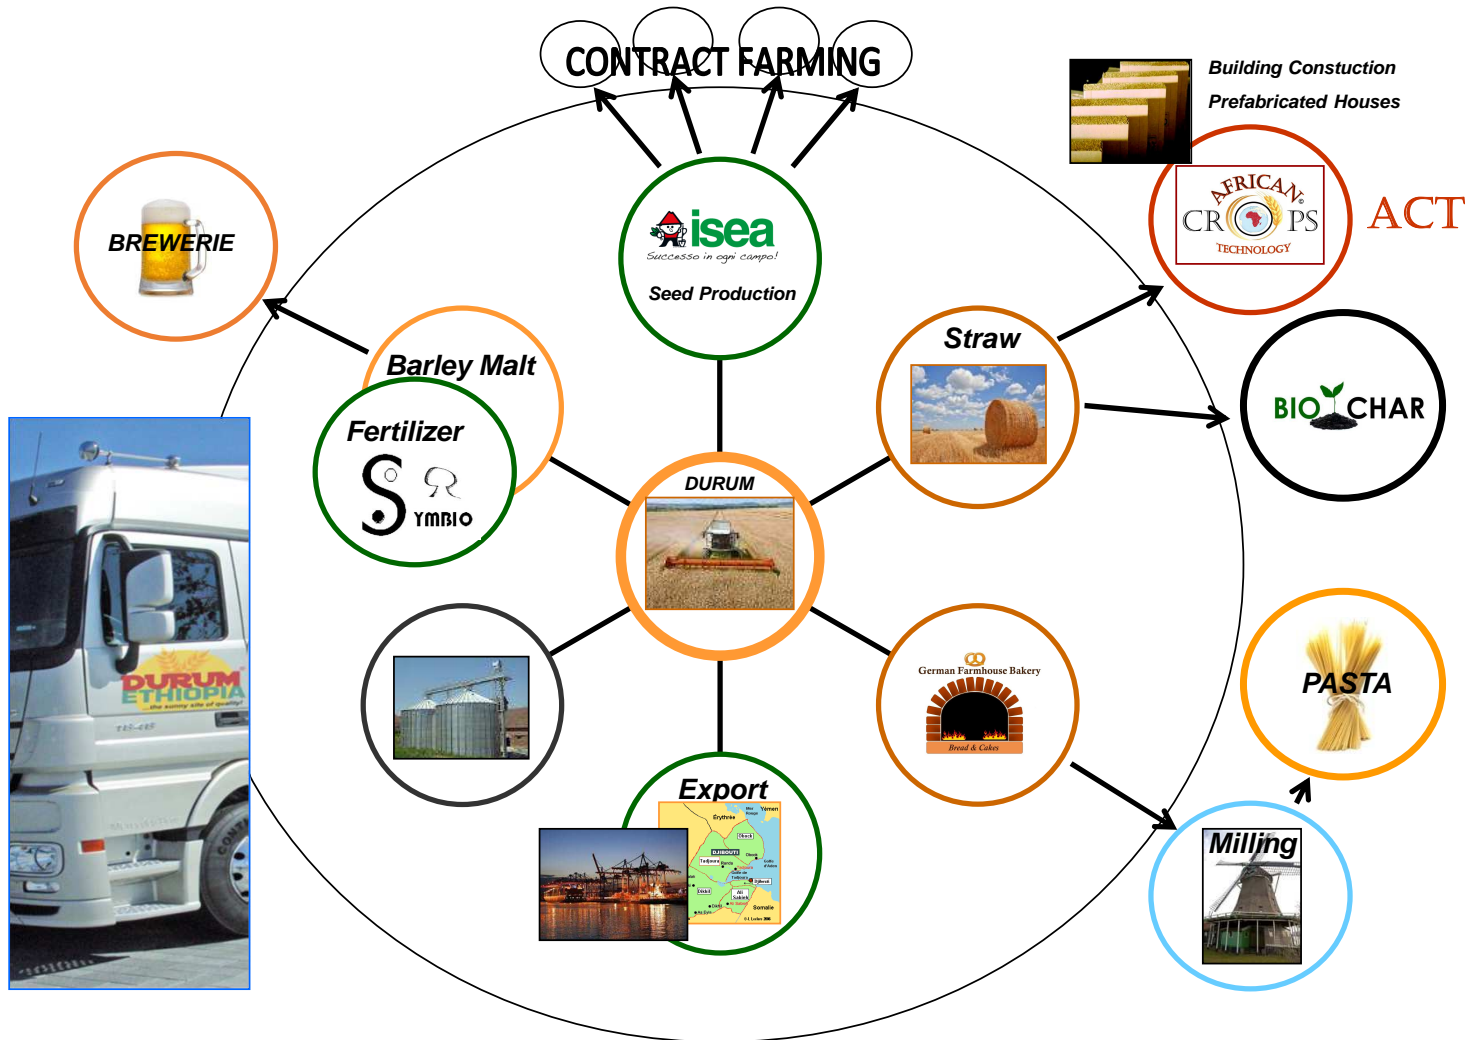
CONTRACT FARMING

Building Constuction

Prefabricated Houses

AFRICAN CROPS TECHNOLOGY

ACT

BREWERIE

isea

Successo in ogni campo!

Seed Production

Barley Malt

Fertilizer

SYMBIO

Straw

BIO CHAR

DURUM

DURUM ETHIOPIA

...the sunny side of quality!

German Farmhouse Bakery

Bread & Cakes

PASTA

Export

Erythrée

Yemen

DJIBOUTI

Somalie

Milling